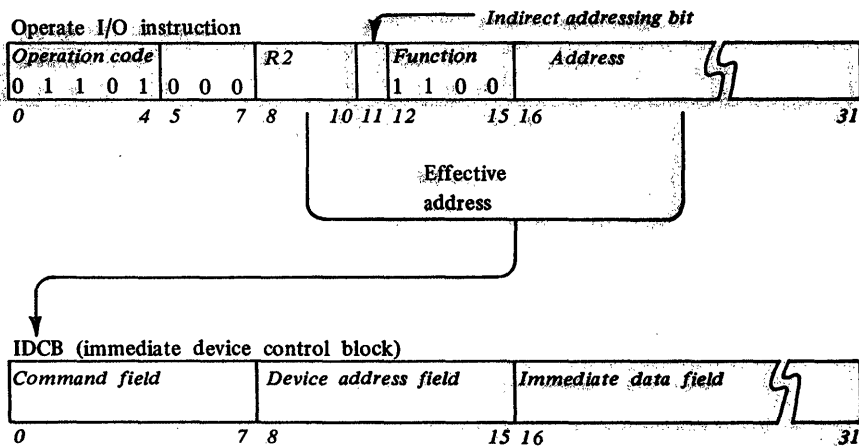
Operate I/O instruction

Indirect addressing bit

Operation code
0 1 1 0 1
0 0 0
R2
Function
1 1 0 0
Address

0 4 5 7 8 10 11 12 15 16 31

Effective address

IDCB (immediate device control block)

Command field
Device address field
Immediate data field

0 7 8 15 16 31